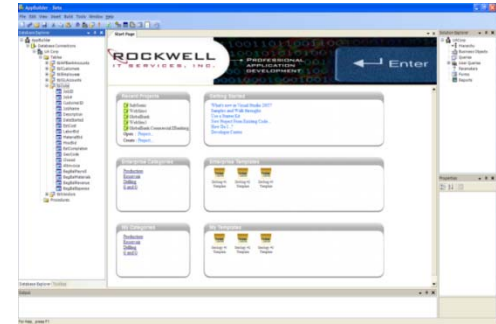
AppBuilder - Beta

File Edit View Insert Build Tools Window Help

Database Explorer

Start Page

ROCKWELL IT SERVICES, INC.

PROFESSIONAL APPLICATION DEVELOPMENT

Enter

Recent Projects

Getting Started

Enterprise Categories

Enterprise Templates

My Categories

My Templates

Solution Explorer

Properties

Database Explorer

Output

For Help, press F1